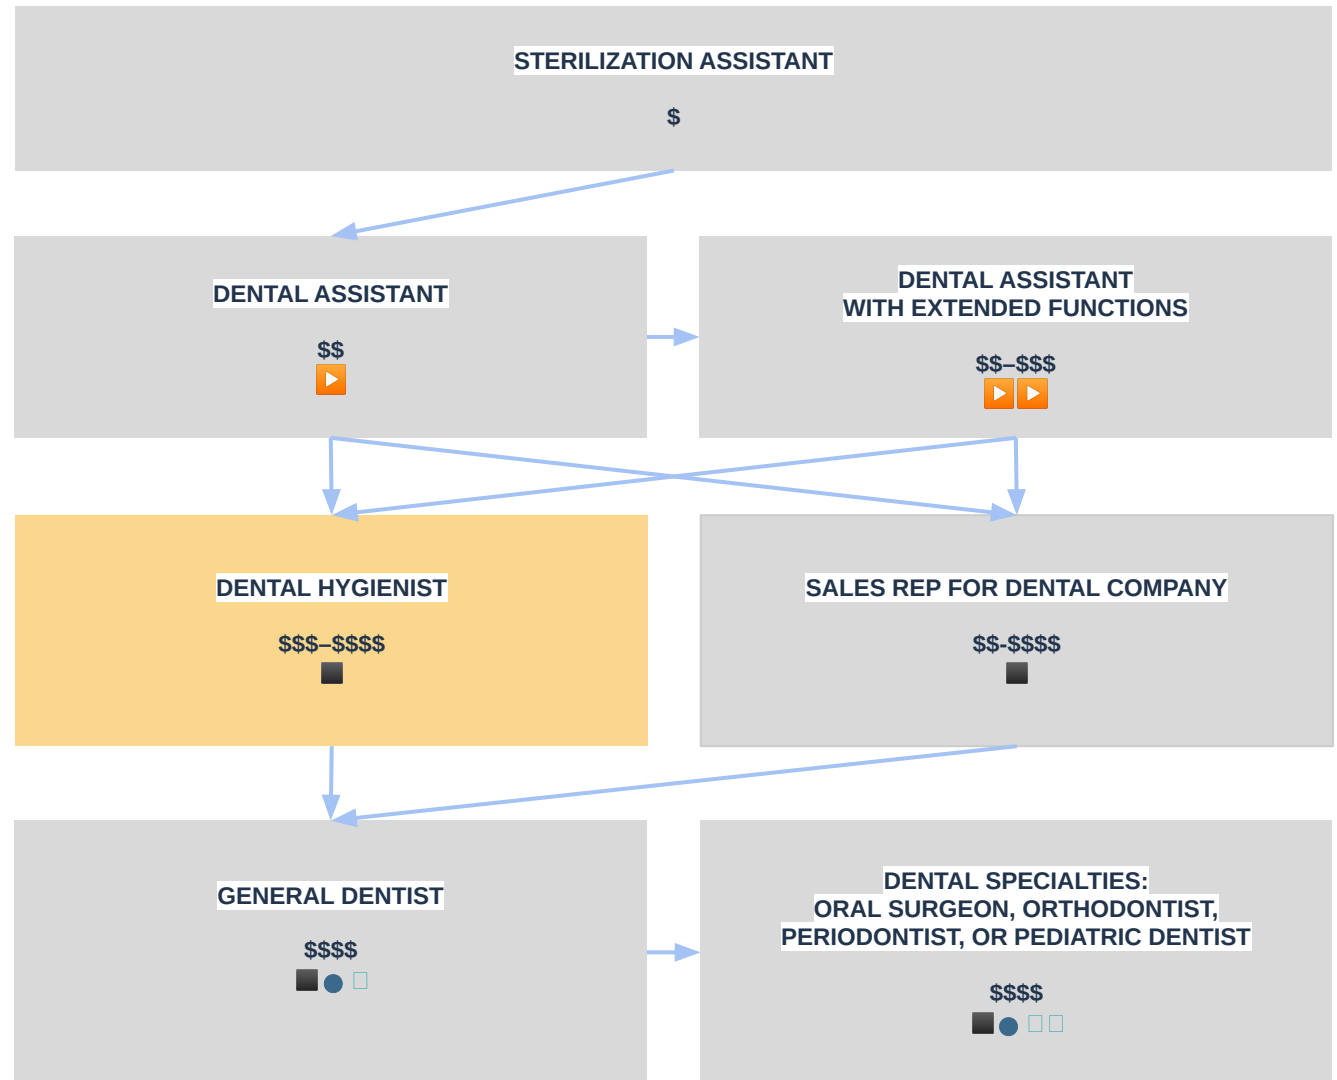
STERILIZATION ASSISTANT

$

DENTAL ASSISTANT

$$

DENTAL ASSISTANT
WITH EXTENDED FUNCTIONS

$$–$$$

DENTAL HYGIENIST

$$$–$$$$

SALES REP FOR DENTAL COMPANY

$$-$$$$

GENERAL DENTIST

$$$$

DENTAL SPECIALTIES:
ORAL SURGEON, ORTHODONTIST,
PERIODONTIST, OR PEDIATRIC DENTIST

$$$$